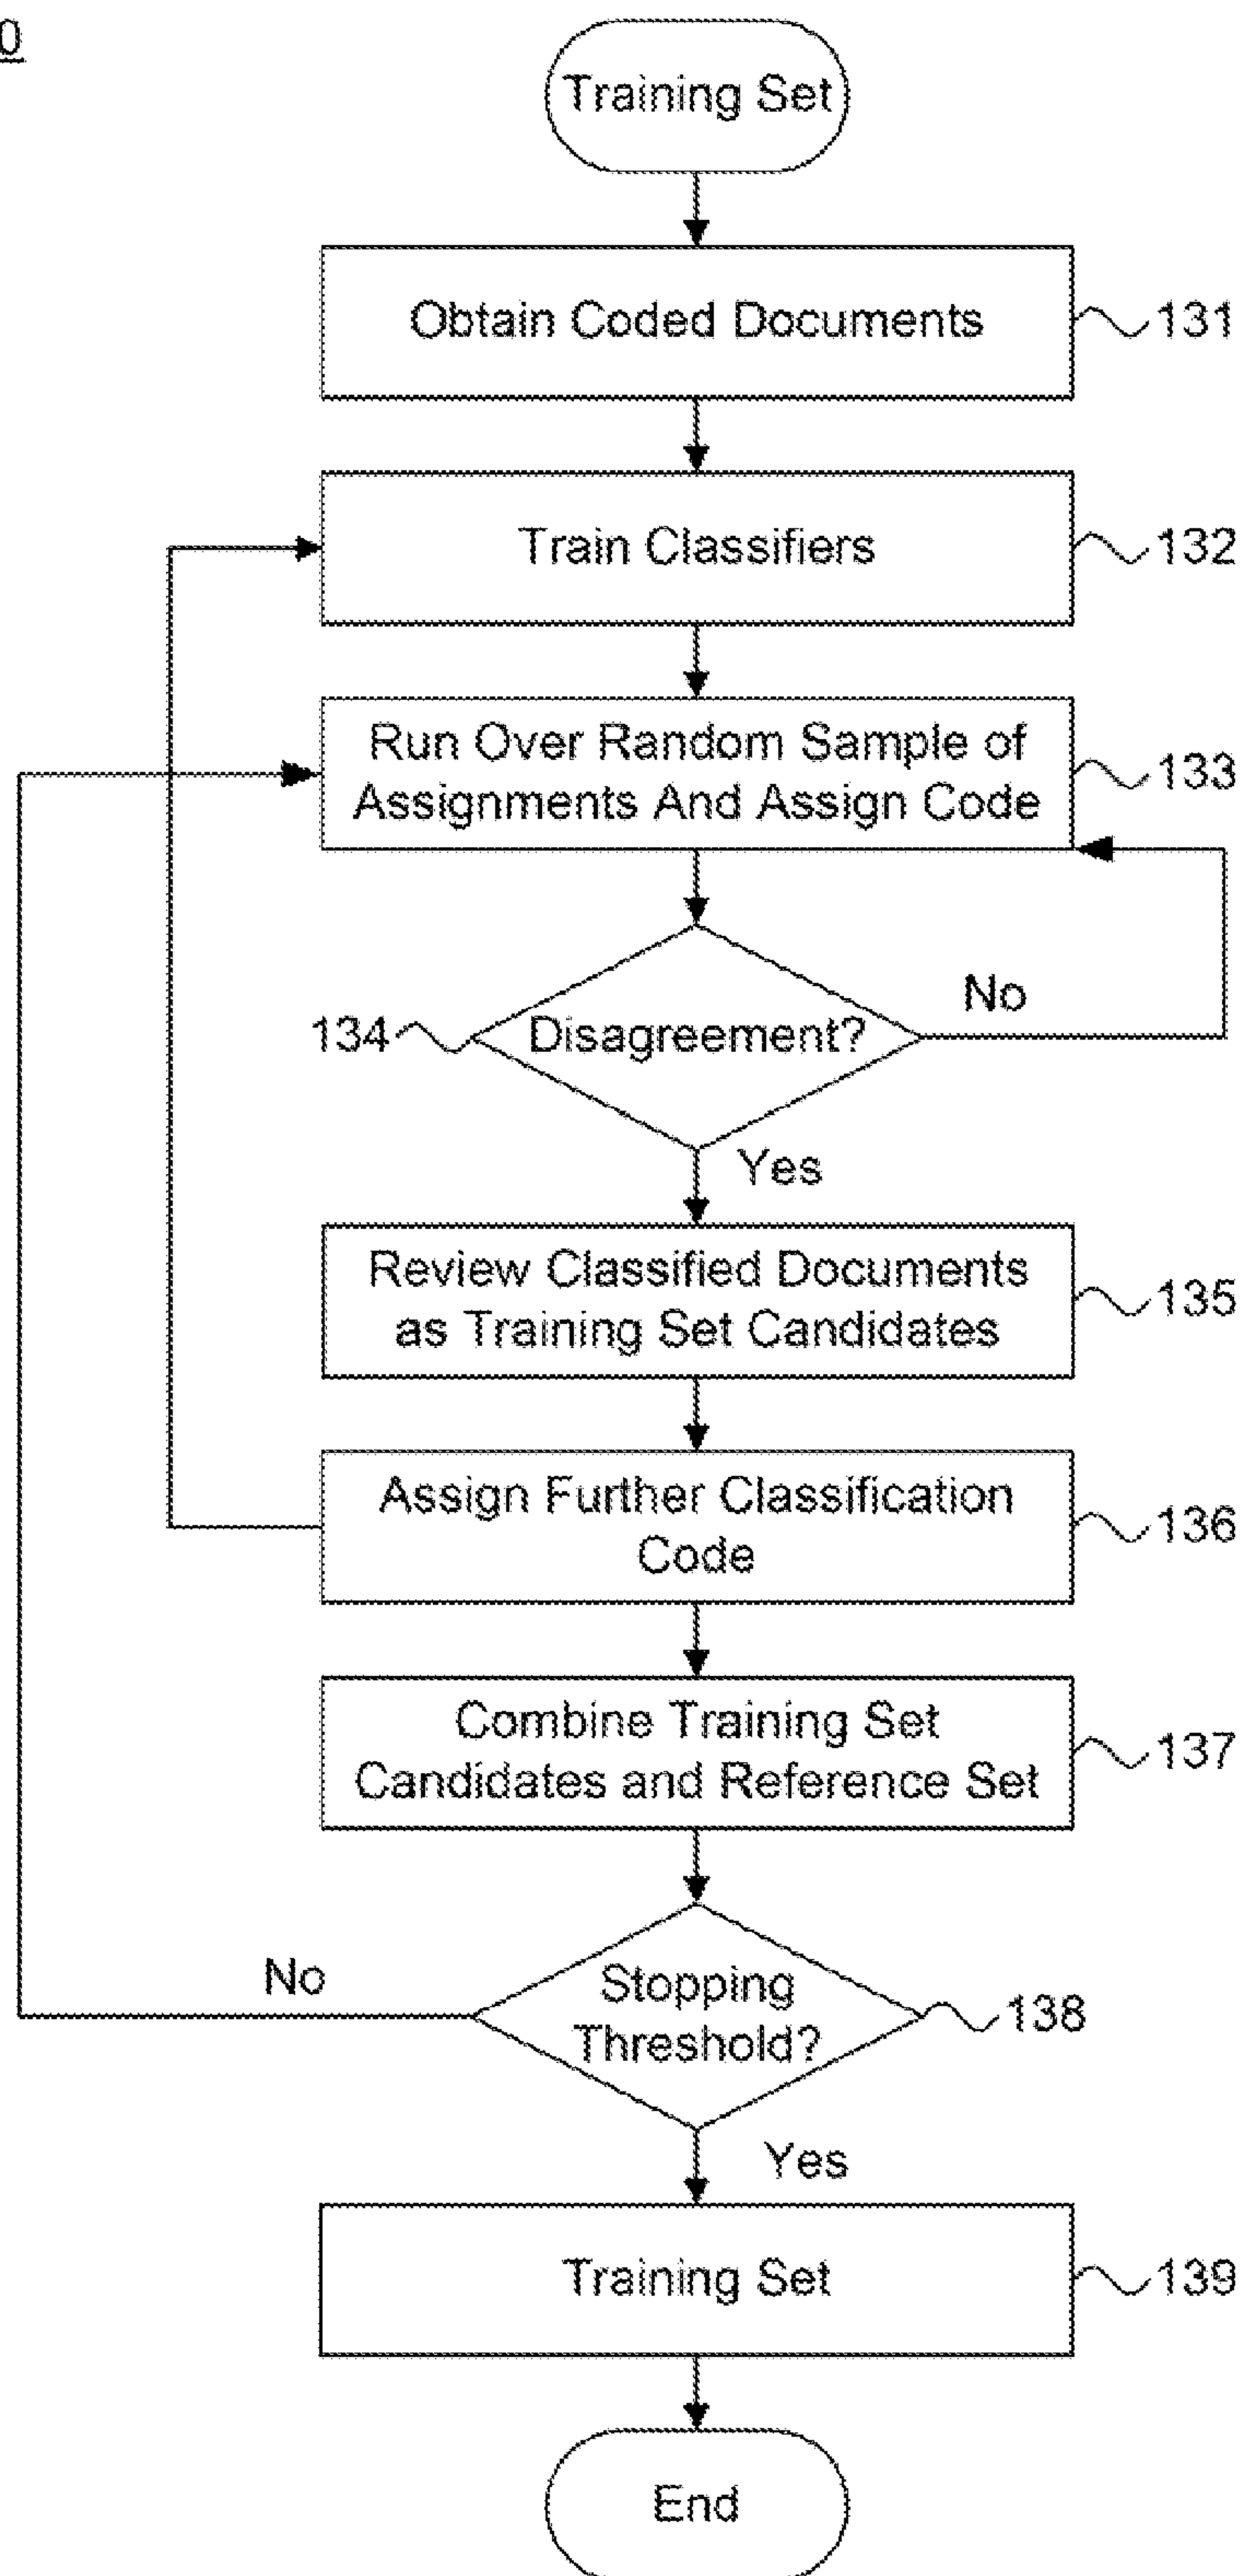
0

Training Set

Obtain Coded Documents 131

Train Classifiers 132

Run Over Random Sample of Assignments And Assign Code 133

134 Disagreement?

No

Yes

Review Classified Documents as Training Set Candidates 135

Assign Further Classification Code 136

Combine Training Set Candidates and Reference Set 137

No

Stopping Threshold? 138

Yes

Training Set 139

End